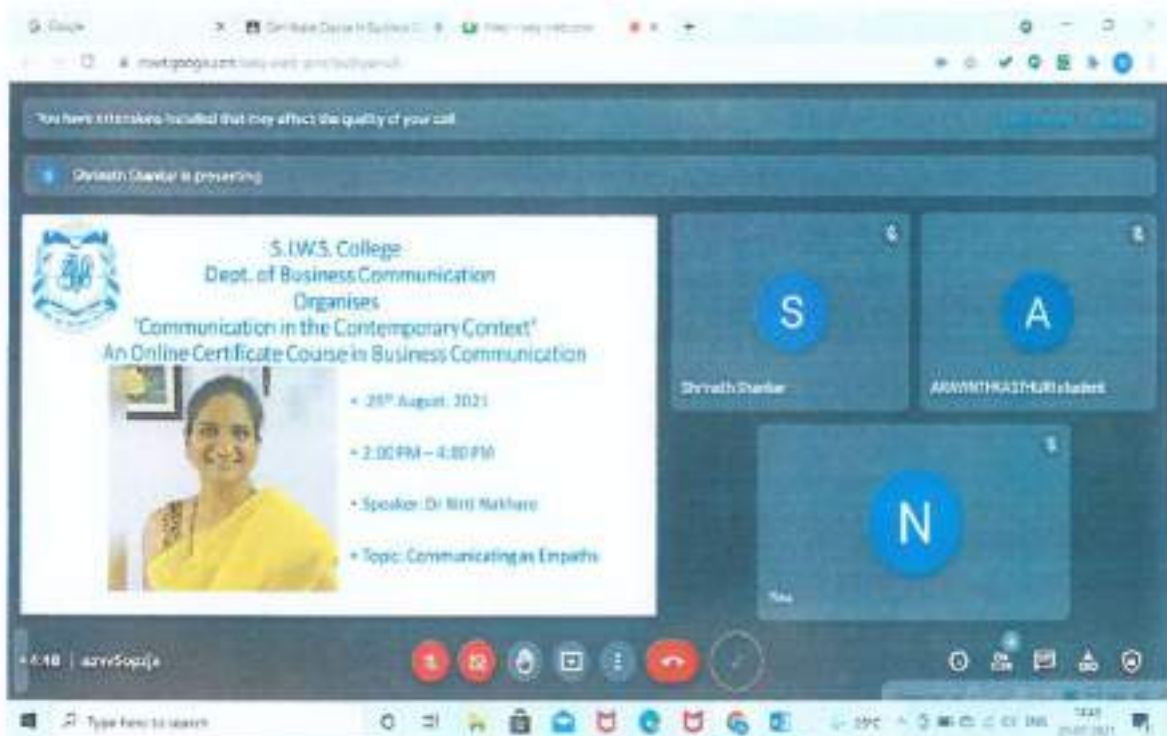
G Google

meet.google.com

You have extensions installed that may affect the quality of your call

Shrinath Shankar is presenting

S.I.W.S. College
Dept. of Business Communication
Organises
'Communication in the Contemporary Context'
An Online Certificate Course in Business Communication

• 25th August, 2021

• 2:00 PM – 4:00 PM

• Speaker: Dr Nitti Nakhare

• Topic: Communicating as Empaths

S

Shrinath Shankar

A

ARAVINTHKASTHURI student

N

You

4:48 | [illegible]

Type here to search